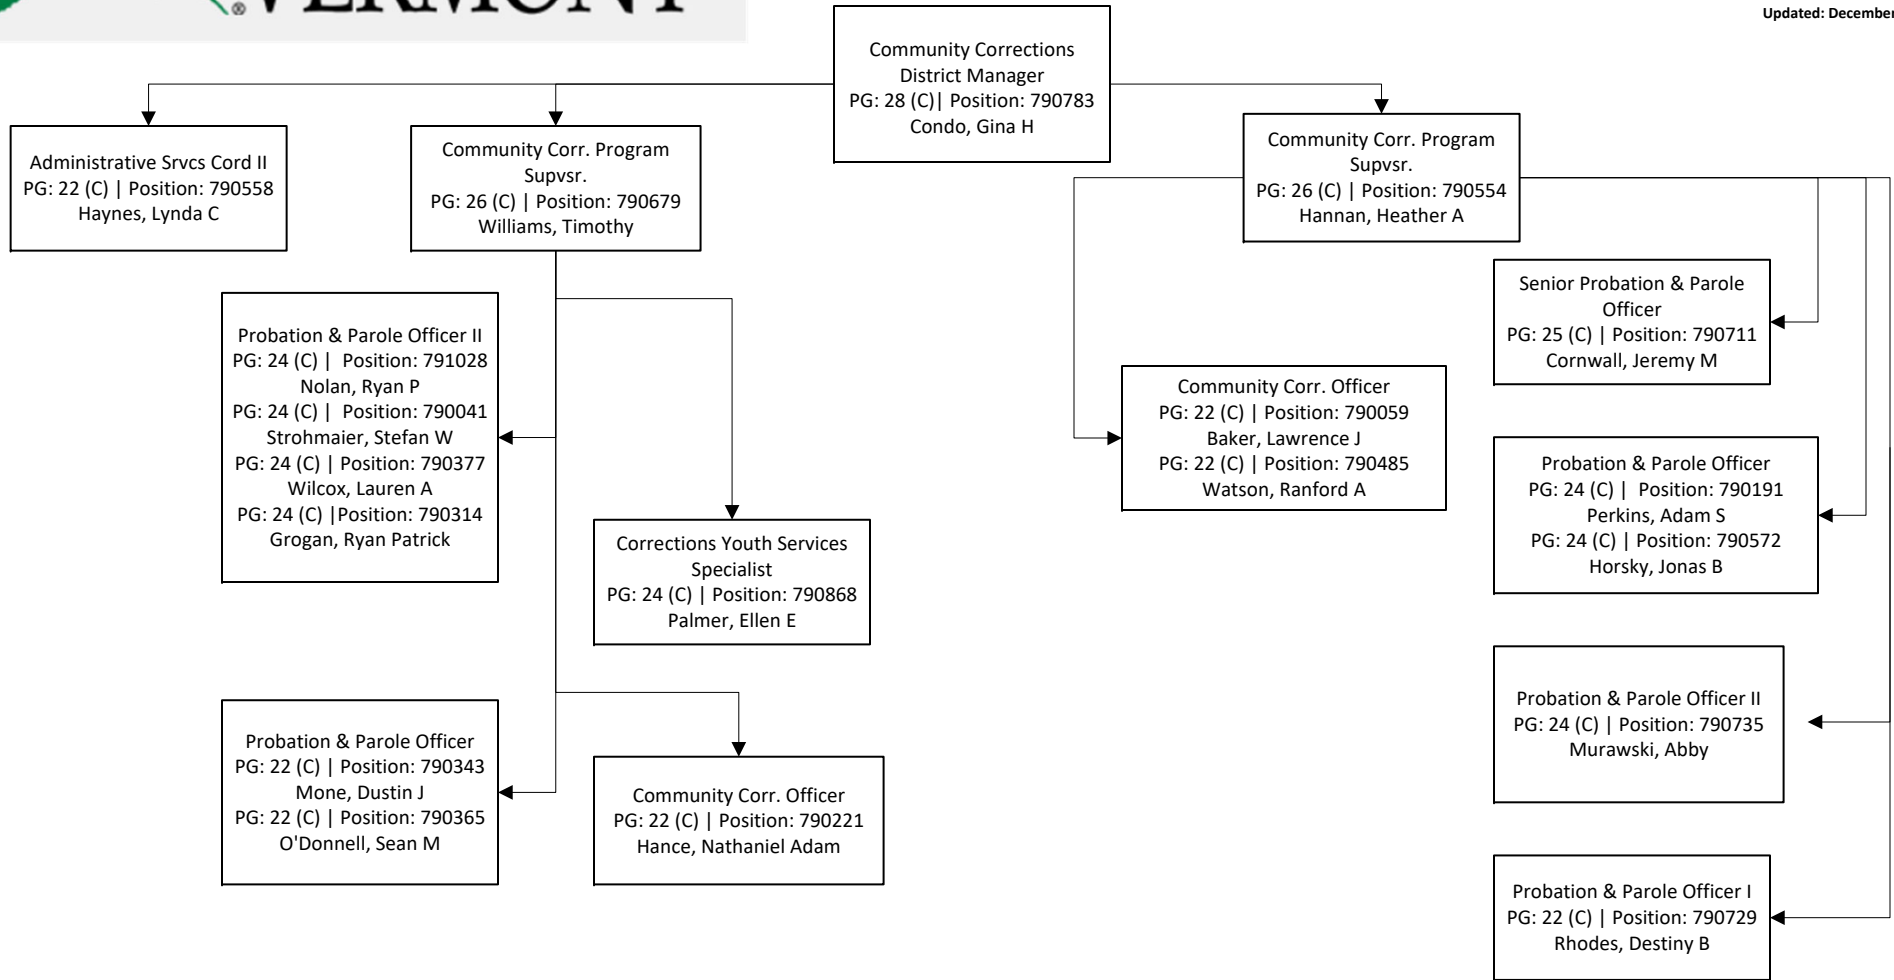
VERMONT

Updated: December

Community Corrections District Manager
PG: 28 (C)| Position: 790783
Condo, Gina H

Administrative Srvcs Cord II
PG: 22 (C) | Position: 790558
Haynes, Lynda C

Community Corr. Program Supvsr.
PG: 26 (C) | Position: 790679
Williams, Timothy

Community Corr. Program Supvsr.
PG: 26 (C) | Position: 790554
Hannan, Heather A

Probation & Parole Officer II
PG: 24 (C) | Position: 791028
Nolan, Ryan P
PG: 24 (C) | Position: 790041
Strohmaier, Stefan W
PG: 24 (C) | Position: 790377
Wilcox, Lauren A
PG: 24 (C) |Position: 790314
Grogan, Ryan Patrick

Corrections Youth Services Specialist
PG: 24 (C) | Position: 790868
Palmer, Ellen E

Probation & Parole Officer
PG: 22 (C) | Position: 790343
Mone, Dustin J
PG: 22 (C) | Position: 790365
O'Donnell, Sean M

Community Corr. Officer
PG: 22 (C) | Position: 790221
Hance, Nathaniel Adam

Community Corr. Officer
PG: 22 (C) | Position: 790059
Baker, Lawrence J
PG: 22 (C) | Position: 790485
Watson, Ranford A

Senior Probation & Parole Officer
PG: 25 (C) | Position: 790711
Cornwall, Jeremy M

Probation & Parole Officer
PG: 24 (C) | Position: 790191
Perkins, Adam S
PG: 24 (C) | Position: 790572
Horsky, Jonas B

Probation & Parole Officer II
PG: 24 (C) | Position: 790735
Murawski, Abby

Probation & Parole Officer I
PG: 22 (C) | Position: 790729
Rhodes, Destiny B